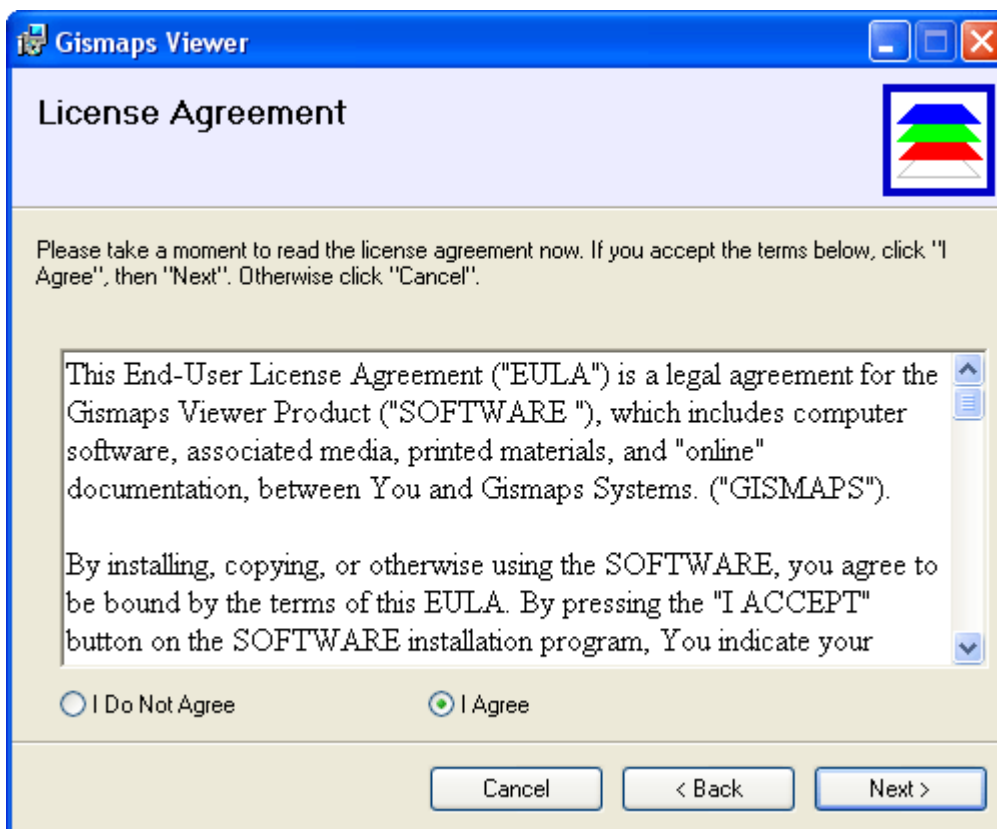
Gismaps Viewer

License Agreement

Please take a moment to read the license agreement now. If you accept the terms below, click "I Agree", then "Next". Otherwise click "Cancel".

This End-User License Agreement ("EULA") is a legal agreement for the Gismaps Viewer Product ("SOFTWARE "), which includes computer software, associated media, printed materials, and "online" documentation, between You and Gismaps Systems. ("GISMAPS").

By installing, copying, or otherwise using the SOFTWARE, you agree to be bound by the terms of this EULA. By pressing the "I ACCEPT" button on the SOFTWARE installation program, You indicate your

I Do Not Agree

I Agree

Cancel

< Back

Next >